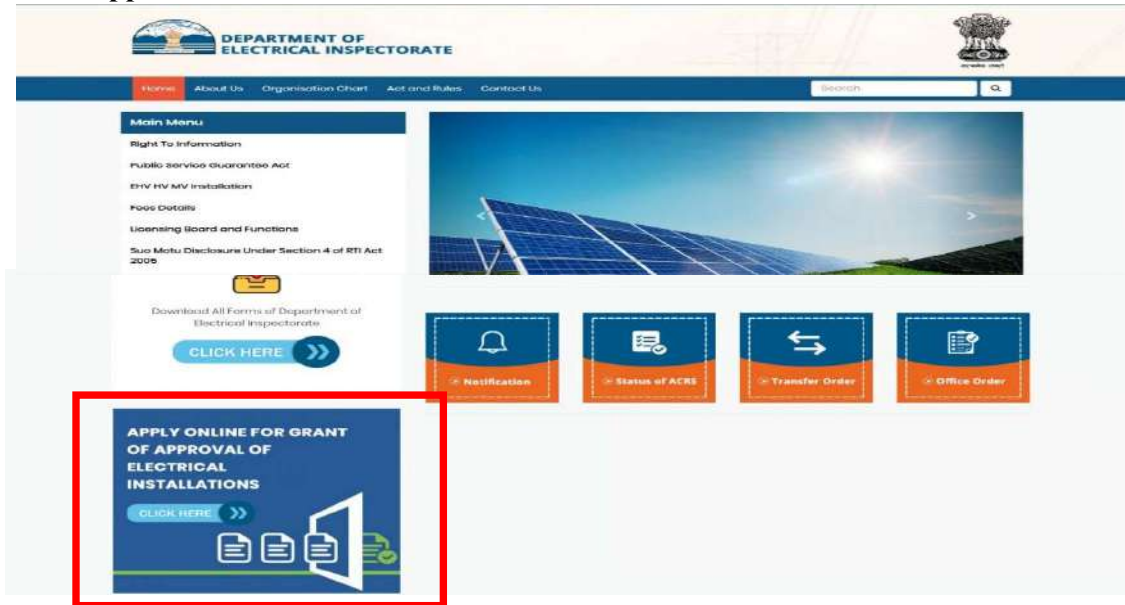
DEPARTMENT OF ELECTRICAL INSPECTORATE

Home About Us Organisation Chart Act and Rules Contact Us

Search

Main Menu

Right To Information

Public Service Guarantee Act

EHV HV MV Installation

Fees Details

Licensing Board and Functions

Suo Motu Disclosure Under Section 4 of RTI Act 2005

Download All Forms of Department of Electrical Inspectorate

CLICK HERE

Notification

Status of ACRS

Transfer Order

Office Order

APPLY ONLINE FOR GRANT OF APPROVAL OF ELECTRICAL INSTALLATIONS

CLICK HERE